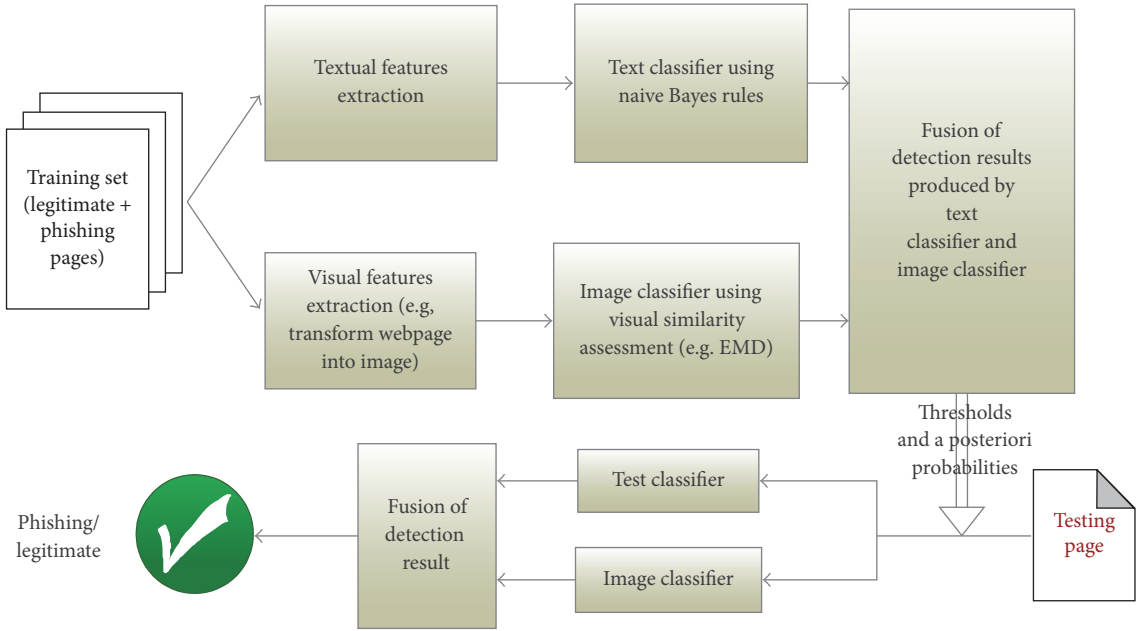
Training set (legitimate + phishing pages)

Textual features extraction

Text classifier using naive Bayes rules

Visual features extraction (e.g, transform webpage into image)

Image classifier using visual similarity assessment (e.g. EMD)

Fusion of detection results produced by text classifier and image classifier

Thresholds and a posteriori probabilities

Test classifier

Image classifier

Fusion of detection result

Testing page

Phishing/ legitimate